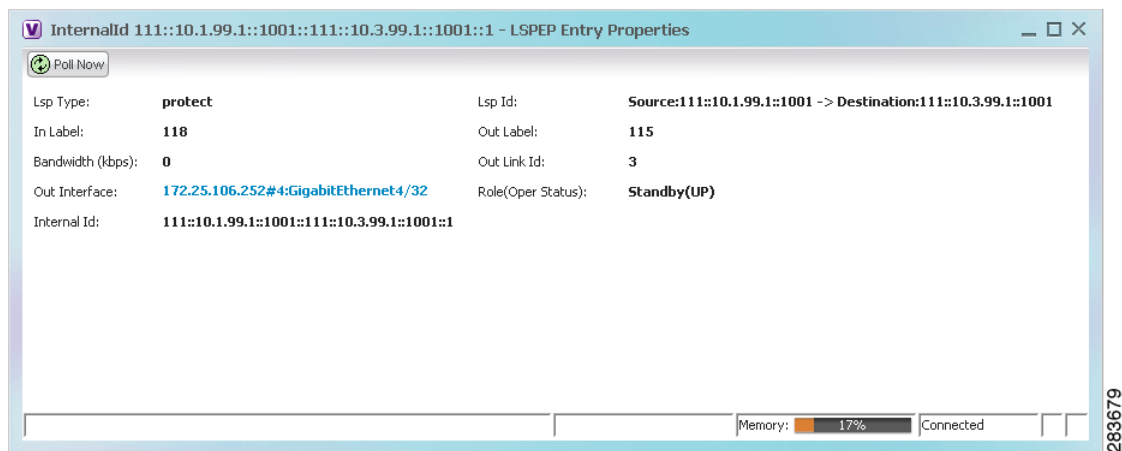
V InternalId 111::10.1.99.1::1001::111::10.3.99.1::1001::1 - LSPEP Entry Properties

Poll Now

Lsp Type: protect
In Label: 118
Bandwidth (kbps): 0
Out Interface: 172.25.106.252#4:GigabitEthernet4/32
Internal Id: 111::10.1.99.1::1001::111::10.3.99.1::1001::1

Lsp Id: Source:111::10.1.99.1::1001 -> Destination:111::10.3.99.1::1001
Out Label: 115
Out Link Id: 3
Role(Oper Status): Standby(UP)

Memory: 17% Connected

283679